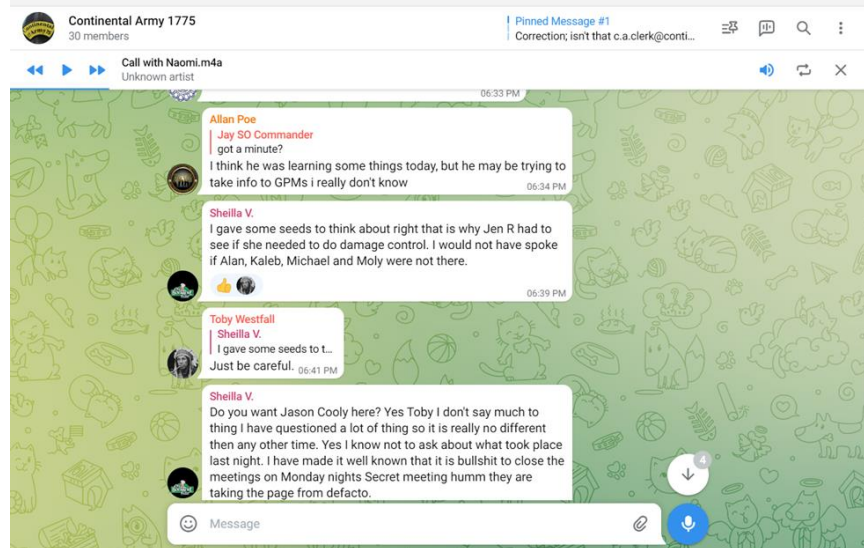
Continental Army 1775
30 members

Pinned Message #1
Correction; isn't that c.a.clerk@conti...

Call with Naomi.m4a
Unknown artist

06:33 PM

Allan Poe
Jay SO Commander
got a minute?
I think he was learning some things today, but he may be trying to take info to GPMs i really don't know
06:34 PM

Sheilla V.
I gave some seeds to think about right that is why Jen R had to see if she needed to do damage control. I would not have spoke if Alan, Kaleb, Michael and Moly were not there.
06:39 PM

Toby Westfall
Sheilla V.
I gave some seeds to t...
Just be careful. 06:41 PM

Sheilla V.
Do you want Jason Cooly here? Yes Toby I don't say much to thing I have questioned a lot of thing so it is really no different then any other time. Yes I know not to ask about what took place last night. I have made it well known that it is bullshit to close the meetings on Monday nights Secret meeting humm they are taking the page from defacto.

4

Message